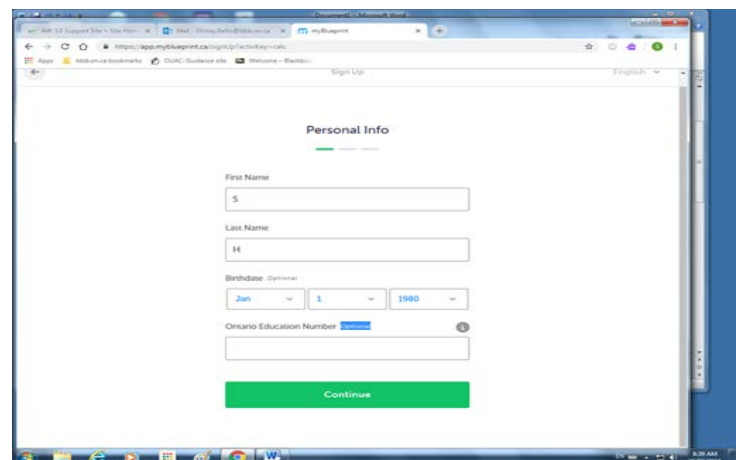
Document1 - Microsoft Word

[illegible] Support Site - Site Hom ×
Mail - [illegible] ×
myBlueprint ×
+

https://app.myblueprint.ca/signUp?activKey=calc

Apps
hdsb.on.ca bookmarks
OUAC Guidance site
Welcome - Blackbo...

Sign Up
English

Personal Info

First Name

S

Last Name

H

Birthdate Optional

Jan
1
1980

Ontario Education Number Optional

Continue

8:39 AM